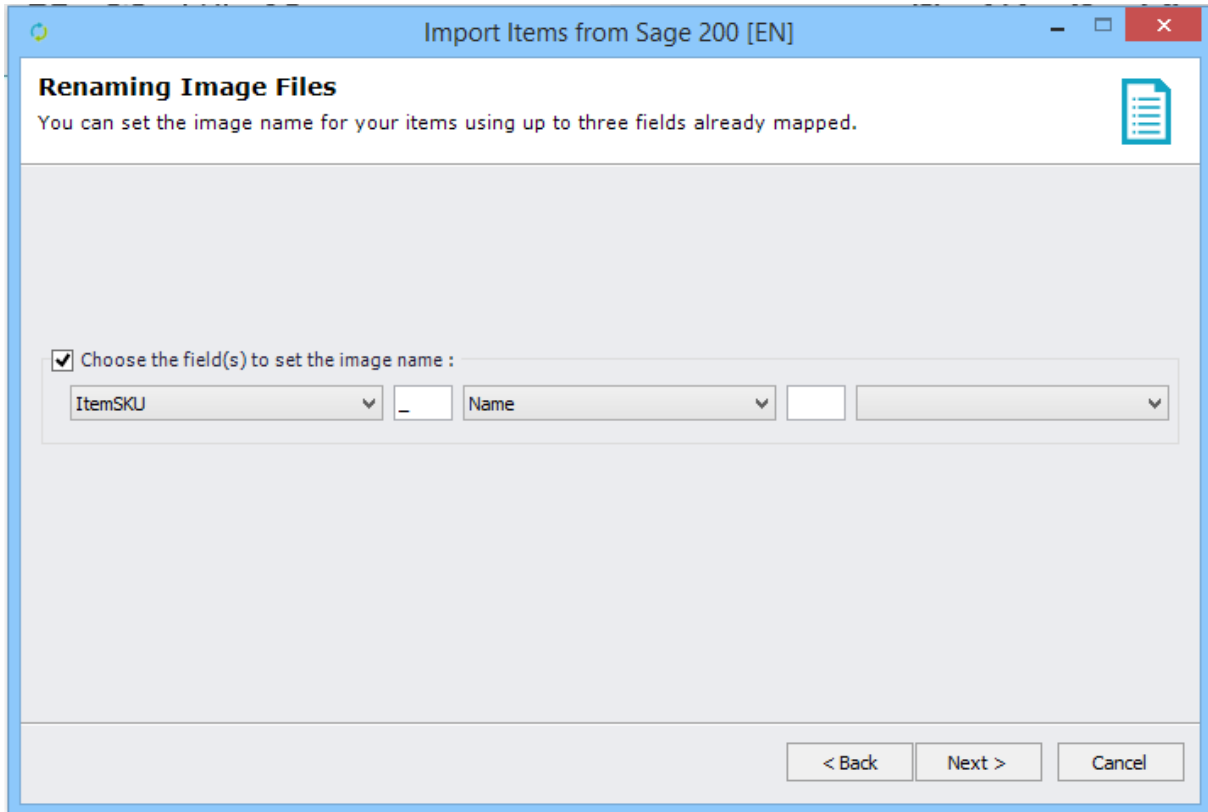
Import Items from Sage 200 [EN]

Renaming Image Files

You can set the image name for your items using up to three fields already mapped.

Choose the field(s) to set the image name :

ItemSKU

_

Name

< Back

Next >

Cancel